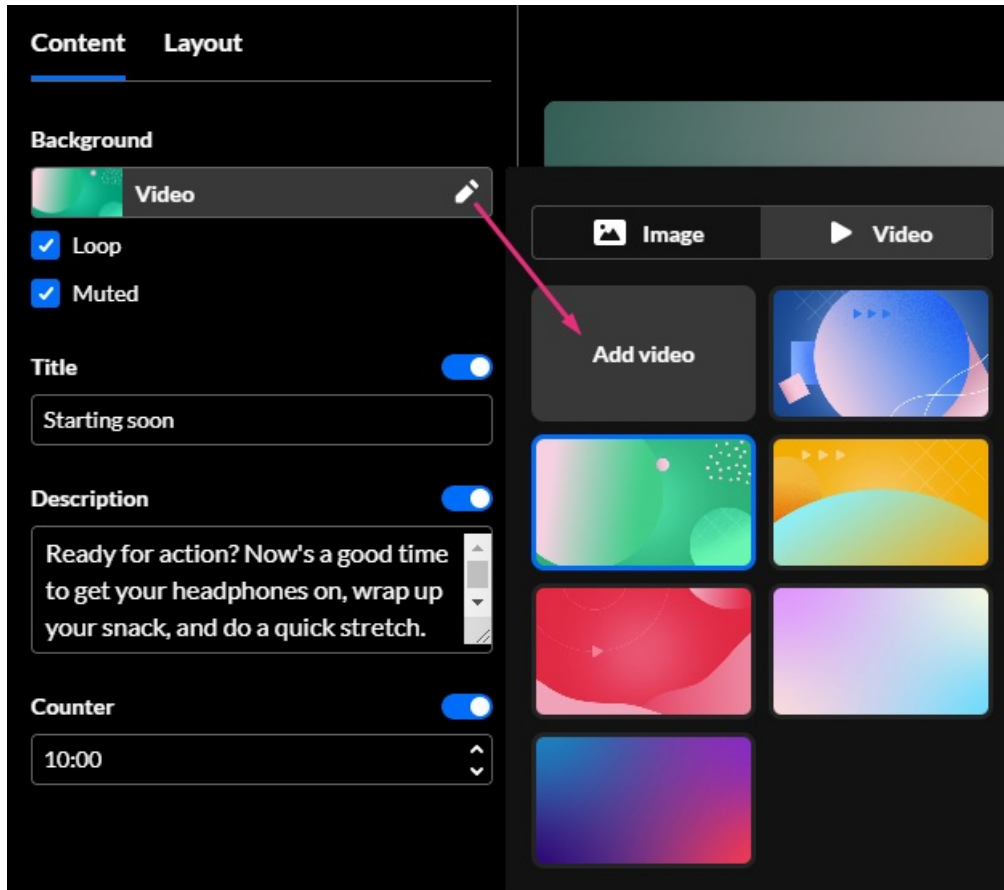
Content Layout

Background

Video

Loop

Muted

Title

Starting soon

Description

Ready for action? Now's a good time to get your headphones on, wrap up your snack, and do a quick stretch.

Counter

10:00

Image Video

Add video